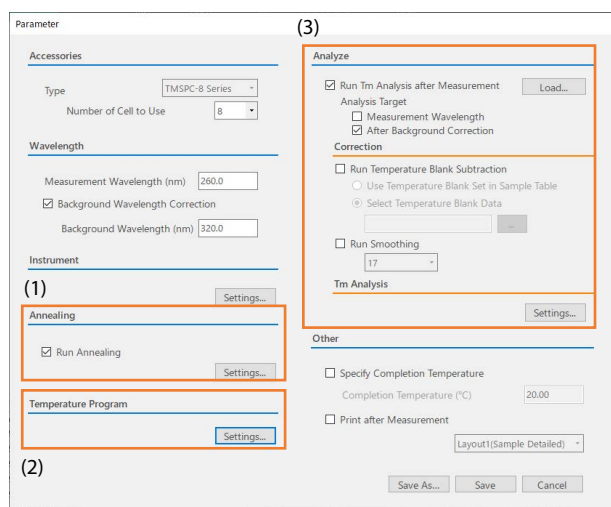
Parameter

Accessories

Type TMSPC-8 Series

Number of Cell to Use 8

Wavelength

Measurement Wavelength (nm) 260.0

☑ Background Wavelength Correction

Background Wavelength (nm) 320.0

Instrument

Settings...

(1)

Annealing

☑ Run Annealing

Settings...

Temperature Program

Settings...

(2)

(3)

Analyze

☑ Run Tm Analysis after Measurement Load...

Analysis Target

☐ Measurement Wavelength

☑ After Background Correction

Correction

☐ Run Temperature Blank Subtraction

Use Temperature Blank Set in Sample Table

Select Temperature Blank Data

...

☐ Run Smoothing

17

Tm Analysis

Settings...

Other

☐ Specify Completion Temperature

Completion Temperature (°C) 20.00

☐ Print after Measurement

Layout1(Sample Detailed)

Save As... Save Cancel